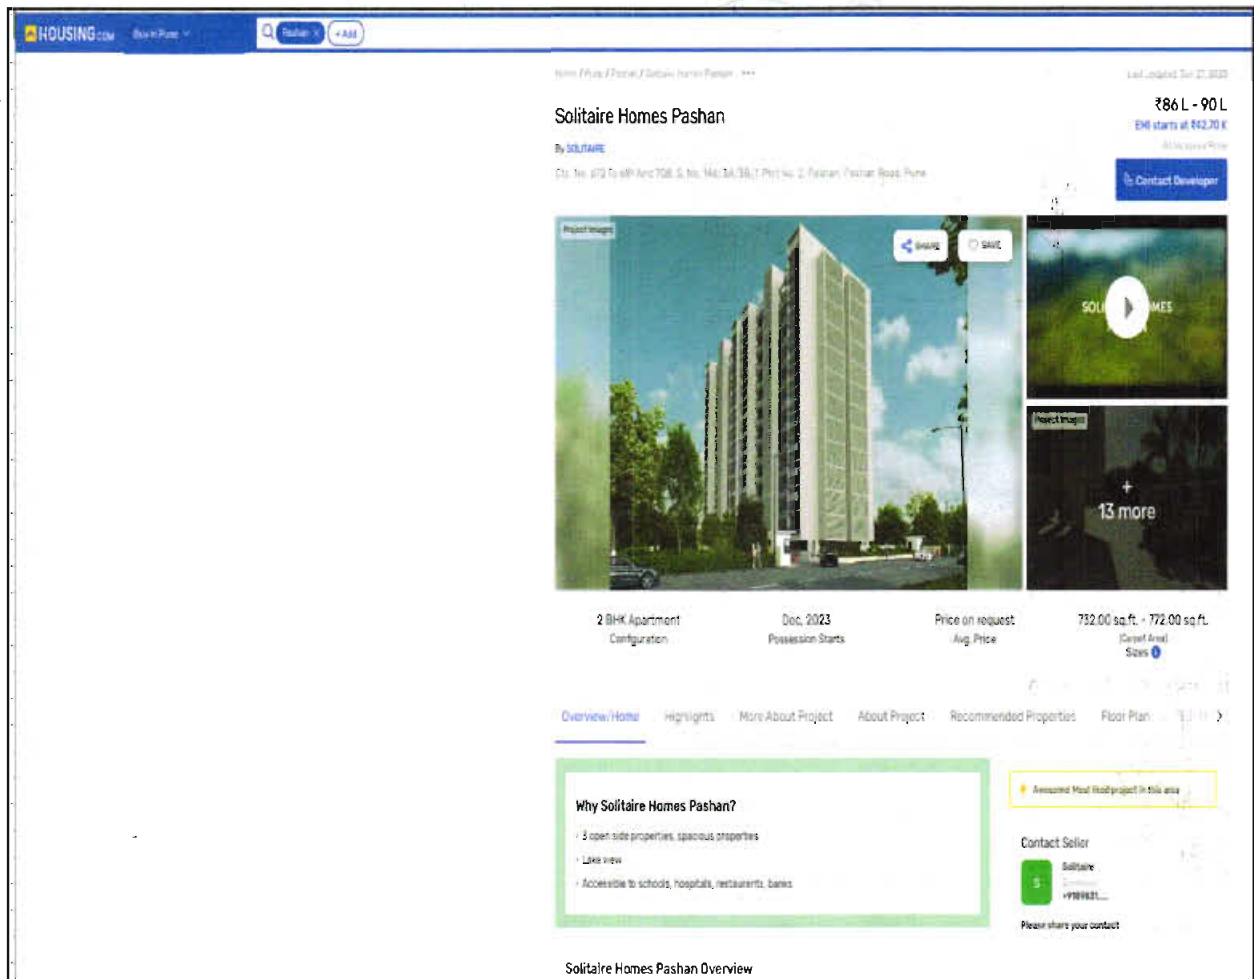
HOUSING.com Buy in Pune Pashan × + Add

Home / Pune / Pashan / Solitaire Homes Pashan •••

Last Updated: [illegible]

Solitaire Homes Pashan

By SOLITAIRE

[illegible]

₹86 L - 90 L

EMI starts at ₹42.70 K

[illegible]

Contact Developer

Project Images

SHARE

SAVE

SOLI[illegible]MES

Project Images

+ 13 more

2 BHK Apartment
Configuration

Dec, 2023
Possession Starts

Price on request
Avg. Price

732.00 sq.ft. - 772.00 sq.ft.
(Carpet Area)
Sizes

Overview/Home Highlights More About Project About Project Recommended Properties Floor Plan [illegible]

Why Solitaire Homes Pashan?

3 open side properties, spacious properties

Lake view

Accessible to schools, hospitals, restaurants, banks

Awesome! Most liked project in this area

Contact Seller

S

Solitaire

+9189631...

Please share your contact

Solitaire Homes Pashan Overview